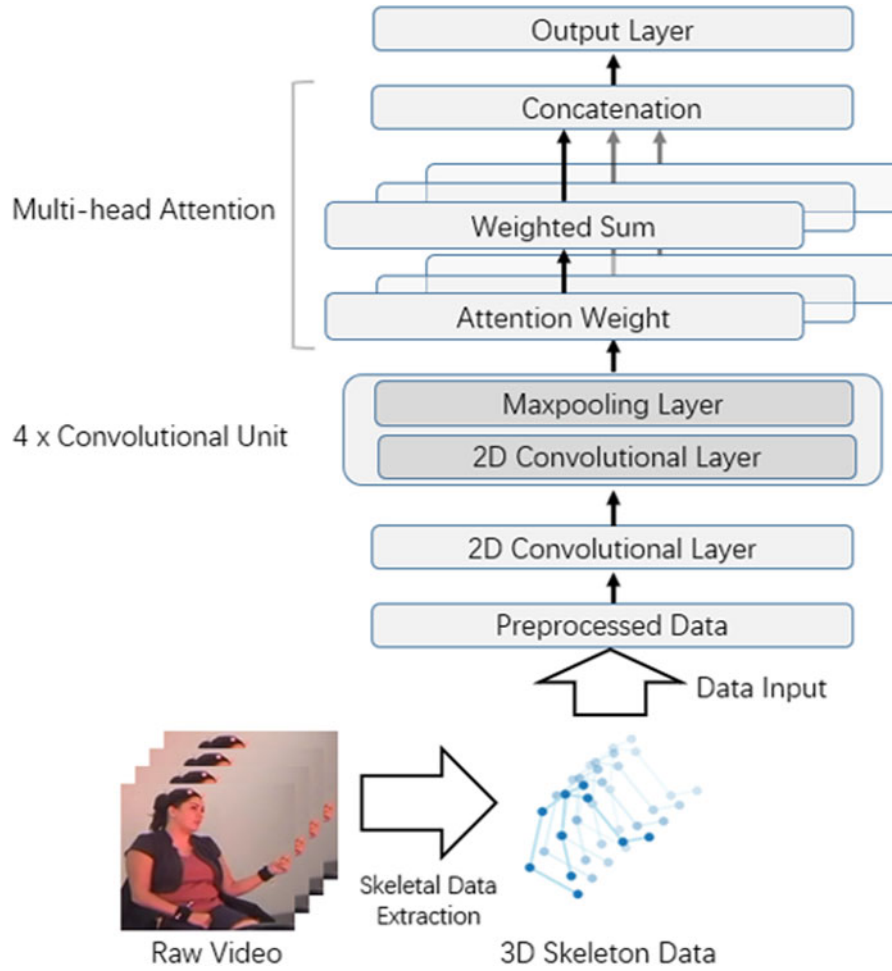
Output Layer

Concatenation

Multi-head Attention

Weighted Sum

Attention Weight

Maxpooling Layer

4 x Convolutional Unit

2D Convolutional Layer

2D Convolutional Layer

Preprocessed Data

Data Input

Skeletal Data Extraction

Raw Video

3D Skeleton Data